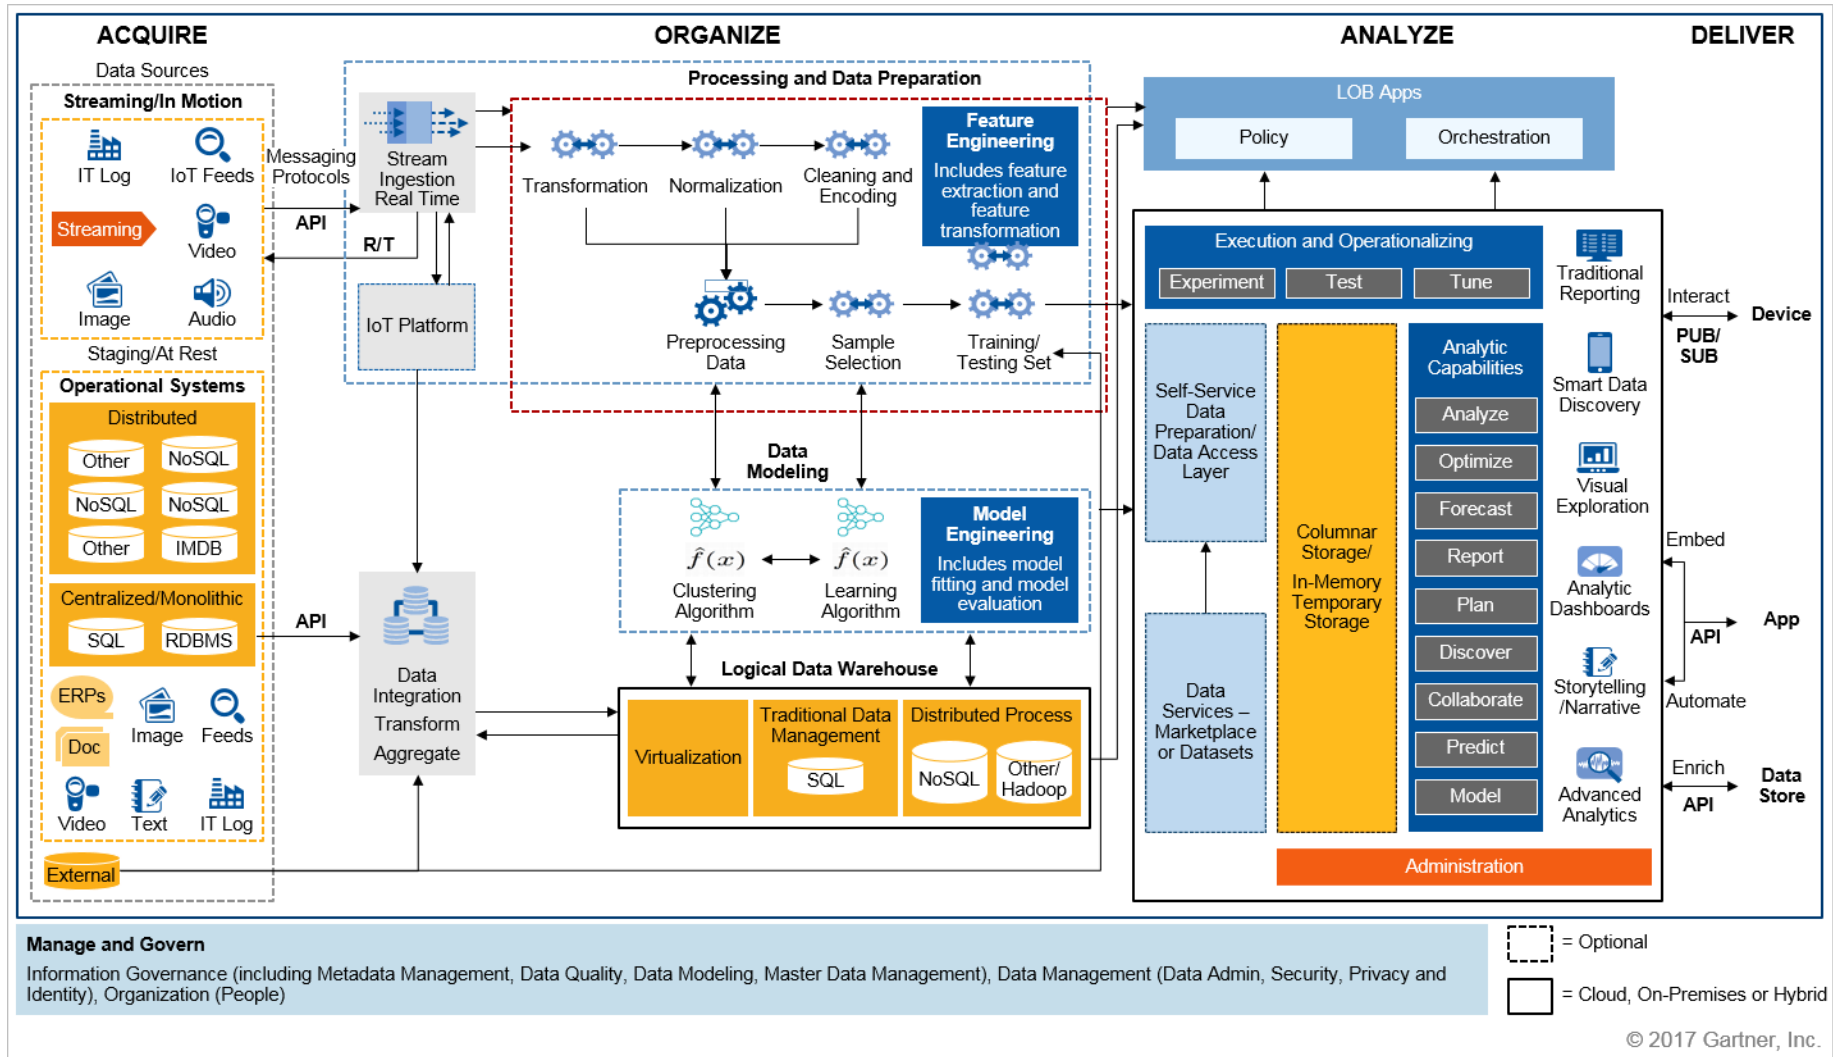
ACQUIRE

ORGANIZE

ANALYZE

DELIVER

Data Sources

Streaming/In Motion

IT Log

IoT Feeds

Streaming

Video

Image

Audio

Messaging Protocols

API

R/T

Staging/At Rest

Operational Systems

Distributed

Other

NoSQL

NoSQL

NoSQL

Other

IMDB

Centralized/Monolithic

SQL

RDBMS

API

ERPs

Doc

Image

Feeds

Video

Text

IT Log

External

Processing and Data Preparation

Stream Ingestion Real Time

IoT Platform

Transformation

Normalization

Cleaning and Encoding

Feature Engineering

Includes feature extraction and feature transformation

Preprocessing Data

Sample Selection

Training/ Testing Set

Data Modeling

$\hat{f}(x)$

$\hat{f}(x)$

Clustering Algorithm

Learning Algorithm

Model Engineering

Includes model fitting and model evaluation

Data Integration

Transform

Aggregate

Logical Data Warehouse

Virtualization

Traditional Data Management

SQL

Distributed Process

NoSQL

Other/ Hadoop

LOB Apps

Policy

Orchestration

Execution and Operationalizing

Experiment

Test

Tune

Self-Service Data Preparation/ Data Access Layer

Data Services – Marketplace or Datasets

Columnar Storage/

In-Memory Temporary Storage

Analytic Capabilities

Analyze

Optimize

Forecast

Report

Plan

Discover

Collaborate

Predict

Model

Traditional Reporting

Smart Data Discovery

Visual Exploration

Analytic Dashboards

Storytelling /Narrative

Advanced Analytics

Administration

Interact

Device

PUB/ SUB

Embed

App

API

Automate

Enrich

Data Store

API

Manage and Govern

Information Governance (including Metadata Management, Data Quality, Data Modeling, Master Data Management), Data Management (Data Admin, Security, Privacy and Identity), Organization (People)

= Optional

= Cloud, On-Premises or Hybrid

© 2017 Gartner, Inc.